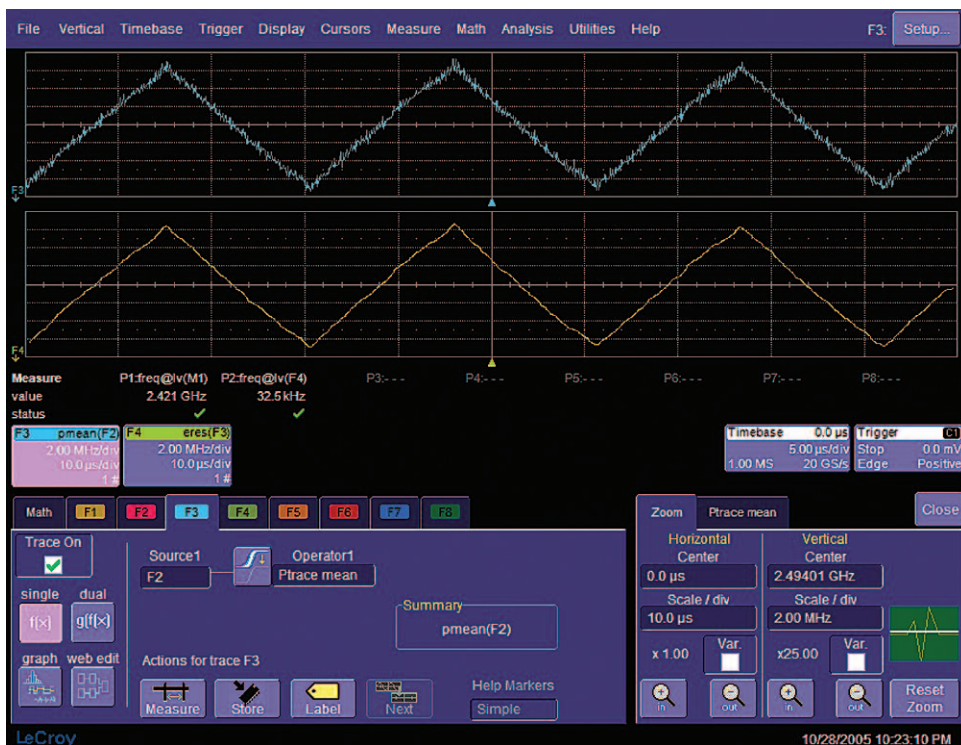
File Vertical Timebase Trigger Display Cursors Measure Math Analysis Utilities Help F3: Setup...

F3

F4

Measure P1:freq@lv(M1) P2:freq@lv(F4) P3:- - - P4:- - - P5:- - - P6:- - - P7:- - - P8:- - -
value 2.421 GHz 32.5 kHz
status ✓ ✓

F3 pmean(F2)
2.00 MHz/div
10.0 µs/div
1 #

F4 eres(F3)
2.00 MHz/div
10.0 µs/div
1 #

Timebase 0.0 µs
5.00 µs/div
1.00 MS 20 GS/s

Trigger C1
Stop 0.0 mV
Edge Positive

Math F1 F2 F3 F4 F5 F6 F7 F8

Trace On

single dual
f(x) g(f(x))

graph web edit

Source1
F2

Operator1
Ptrace mean

Summary
pmean(F2)

Actions for trace F3

Measure Store Label Next

Help Markers
Simple

Zoom Ptrace mean

Close

Horizontal
Center
0.0 µs
Scale / div
10.0 µs
x 1.00 Var.

Vertical
Center
2.49401 GHz
Scale / div
2.00 MHz
x25.00 Var.

in out in out

Reset Zoom

LeCroy

10/28/2005 10:23:10 PM